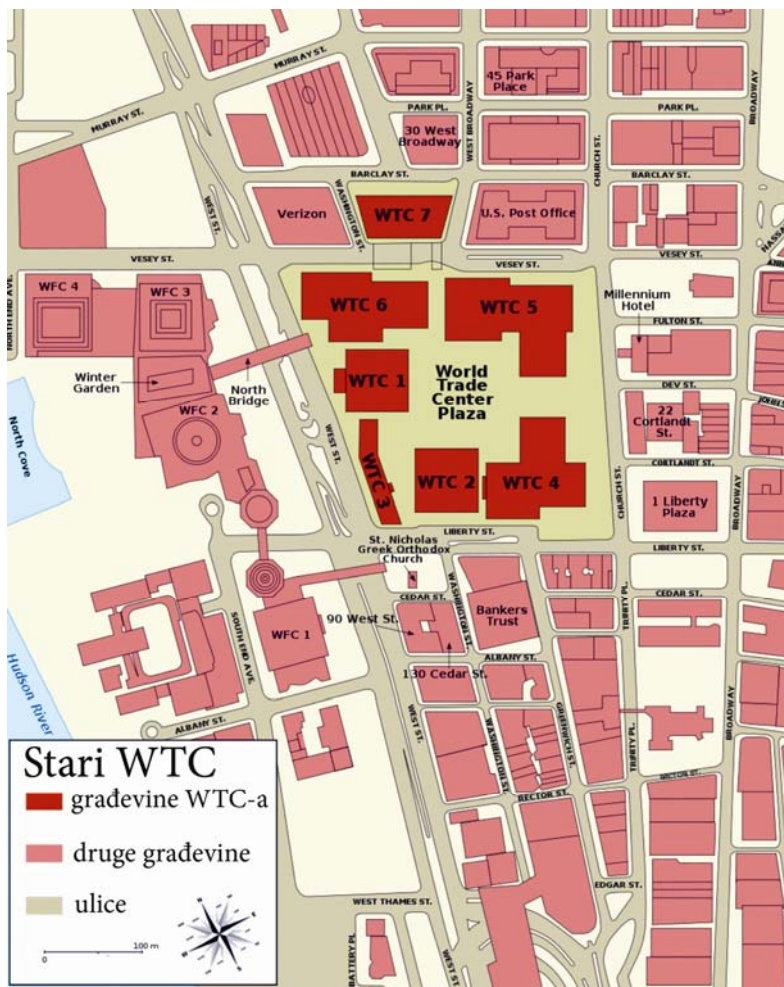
MURRAY ST.
45 Park Place
PARK PL.
PARK PL.
MURRAY ST.
30 West Broadway
WEST BROADWAY
CHURCH ST.
BROADWAY
BARCLAY ST.
BARCLAY ST.
WEST ST.
WASHINGTON ST.
Verizon
WTC 7
U.S. Post Office
VESEY ST.
VESEY ST.
VESEY ST.
NORTH END AVE.
WFC 4
WFC 3
WTC 6
WTC 5
Millennium Hotel
FULTON ST.
Winter Garden
North Bridge
WTC 1
World Trade Center Plaza
DEY ST.
WFC 2
WEST ST.
22 Cortlandt St.
North Cove
WTC 3
WTC 2
WTC 4
CORTLANDT ST.
CHURCH ST.
1 Liberty Plaza
BROADWAY
LIBERTY ST.
LIBERTY ST.
St. Nicholas Greek Orthodox Church
CEDAR ST.
CEDAR ST.
WASHINGTON ST.
Bankers Trust
TRINITY PL.
WFC 1
90 West St.
SOUTH END AVE.
ALBANY ST.
130 Cedar St.
Hudson River
ALBANY ST.
WEST ST.
WASHINGTON ST.
GREENWICH ST.
TRINITY PL.
BROADWAY
RECTOR ST.
RECTOR ST.
Stari WTC
građevine WTC-a
druge građevine
ulice
EDGAR ST.
WEST THAMES ST.
100 m
0
BATTERY PL.
WEST ST.